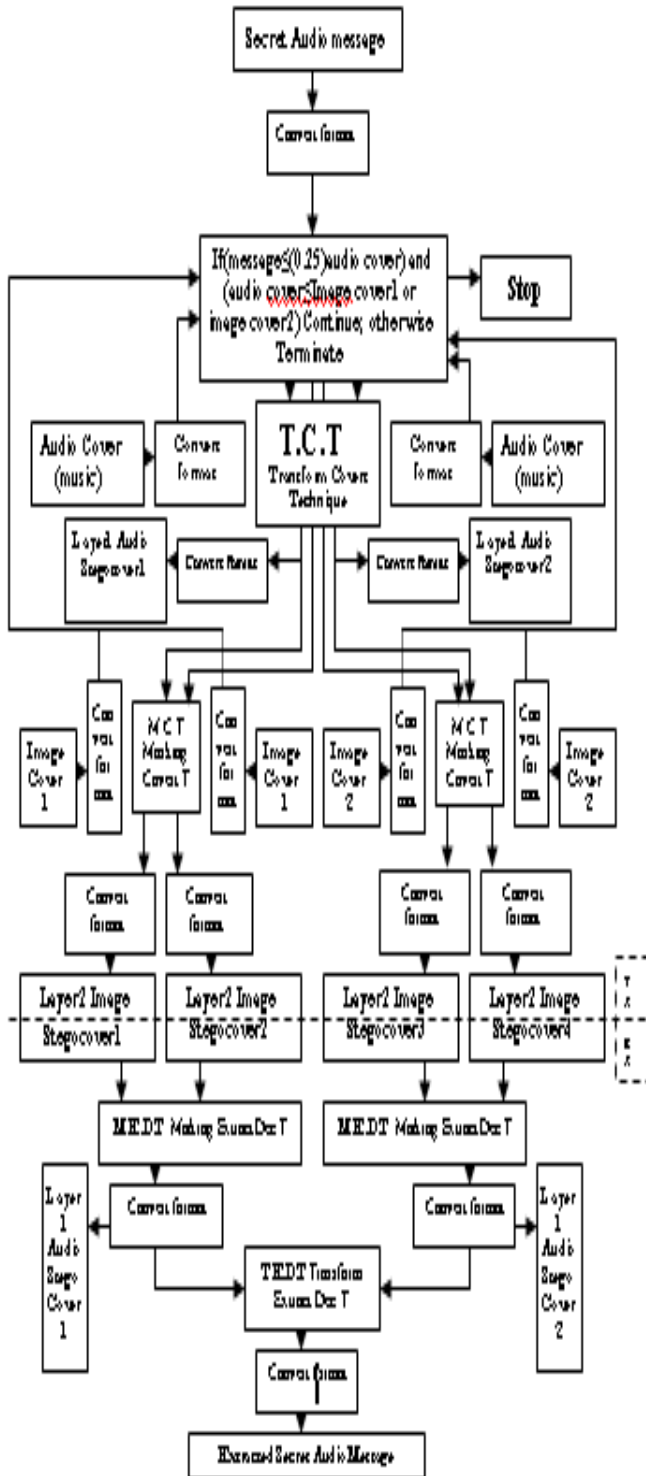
Secret Audio message

Convert format

If(message≤(0.25)audio cover) and (audio cover≤Image cover1 or image cover2) Continue; otherwise Terminate

Stop

Audio Cover (music)

Convert format

T.C.T
Transform Cover Technique

Convert format

Audio Cover (music)

Layed Audio Stegocover1

Convert format

Convert format

Layed Audio Stegocover2

Image Cover 1

Convert format

M C T Making Cover T

Convert format

Image Cover 1

Image Cover 2

Convert format

M C T Making Cover T

Convert format

Image Cover 2

Convert format

Convert format

Convert format

Convert format

Layer2 Image Stegocover1

Layer2 Image Stegocover2

Layer2 Image Stegocover3

Layer2 Image Stegocover4

T X

R X

MEDT Making Stream Dec T

MEDT Making Stream Dec T

Layer 1 Audio Stego Cover 1

Convert format

Convert format

Layer 1 Audio Stego Cover 2

TEDT Transform Stream Dec T

Convert format

Extracted Secret Audio Message